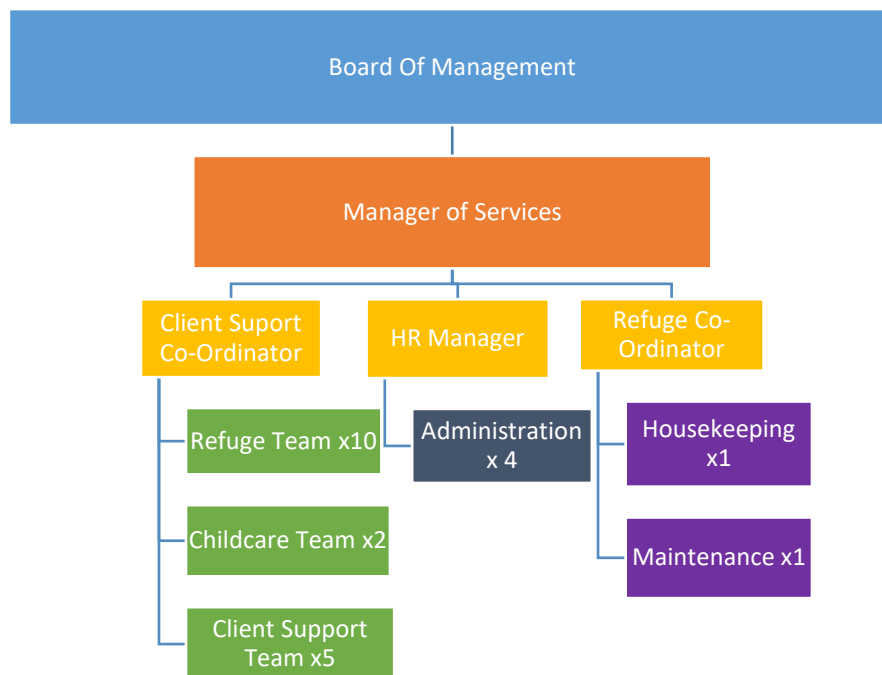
Board Of Management

Manager of Services

Client Suport Co-Ordinator

HR Manager

Refuge Co-Ordinator

Refuge Team x10

Childcare Team x2

Client Support Team x5

Administration x 4

Housekeeping x1

Maintenance x1